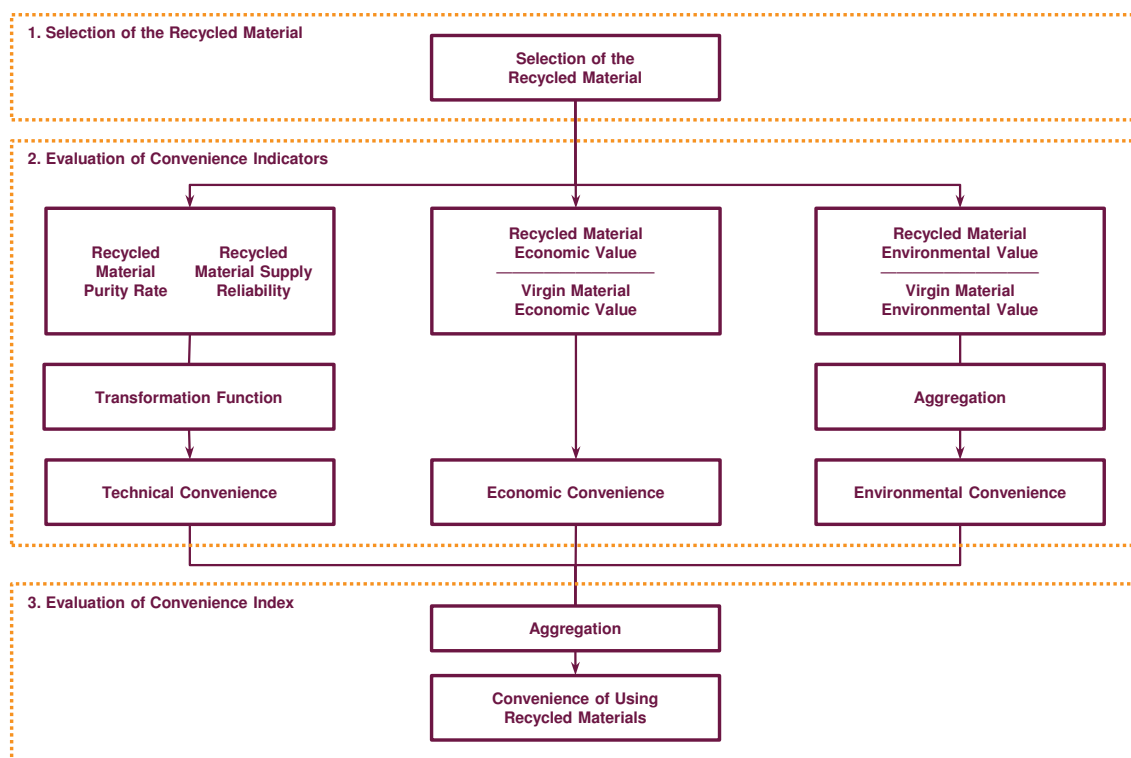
1. Selection of the Recycled Material

Selection of the Recycled Material

2. Evaluation of Convenience Indicators

Recycled Material Purity Rate

Recycled Material Supply Reliability

$\frac{\text{Recycled Material Economic Value}}{\text{Virgin Material Economic Value}}$

$\frac{\text{Recycled Material Environmental Value}}{\text{Virgin Material Environmental Value}}$

Transformation Function

Aggregation

Technical Convenience

Economic Convenience

Environmental Convenience

3. Evaluation of Convenience Index

Aggregation

Convenience of Using Recycled Materials